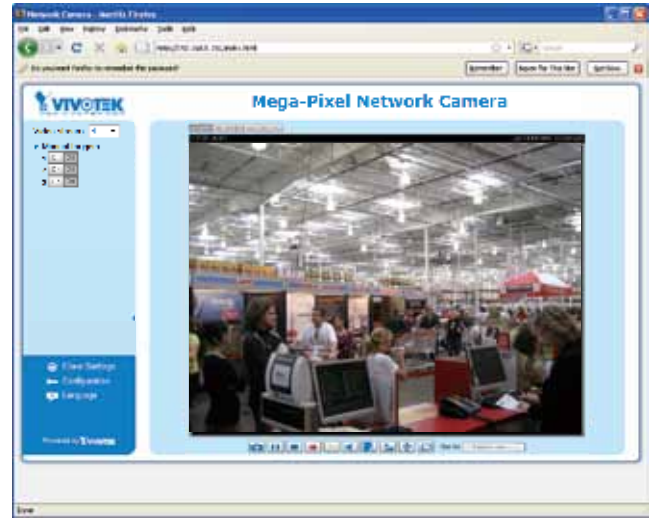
Network Camera - Mozilla Firefox

File Edit View History Bookmarks Tools Help

Do you want Firefox to remember the password?

Remember

Never for This Site

Not Now

VIVOTEK

Mega-Pixel Network Camera

Video stream

Manual trigger

Client Settings

Configuration

Language

Powered by VIVOTEK

Done